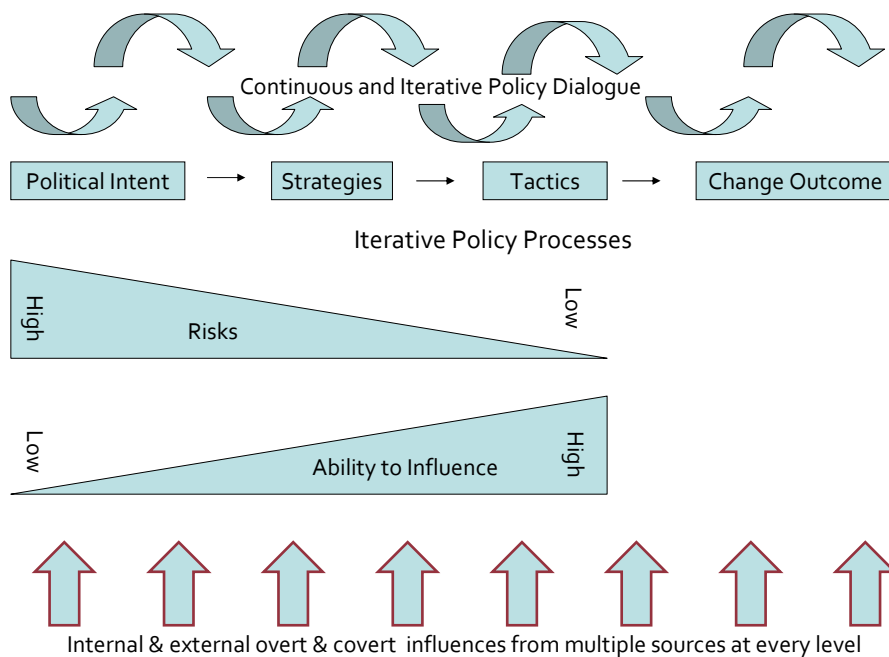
Continuous and Iterative Policy Dialogue

Political Intent

Strategies

Tactics

Change Outcome

Iterative Policy Processes

High

Risks

Low

Low

Ability to Influence

High

Internal & external overt & covert influences from multiple sources at every level